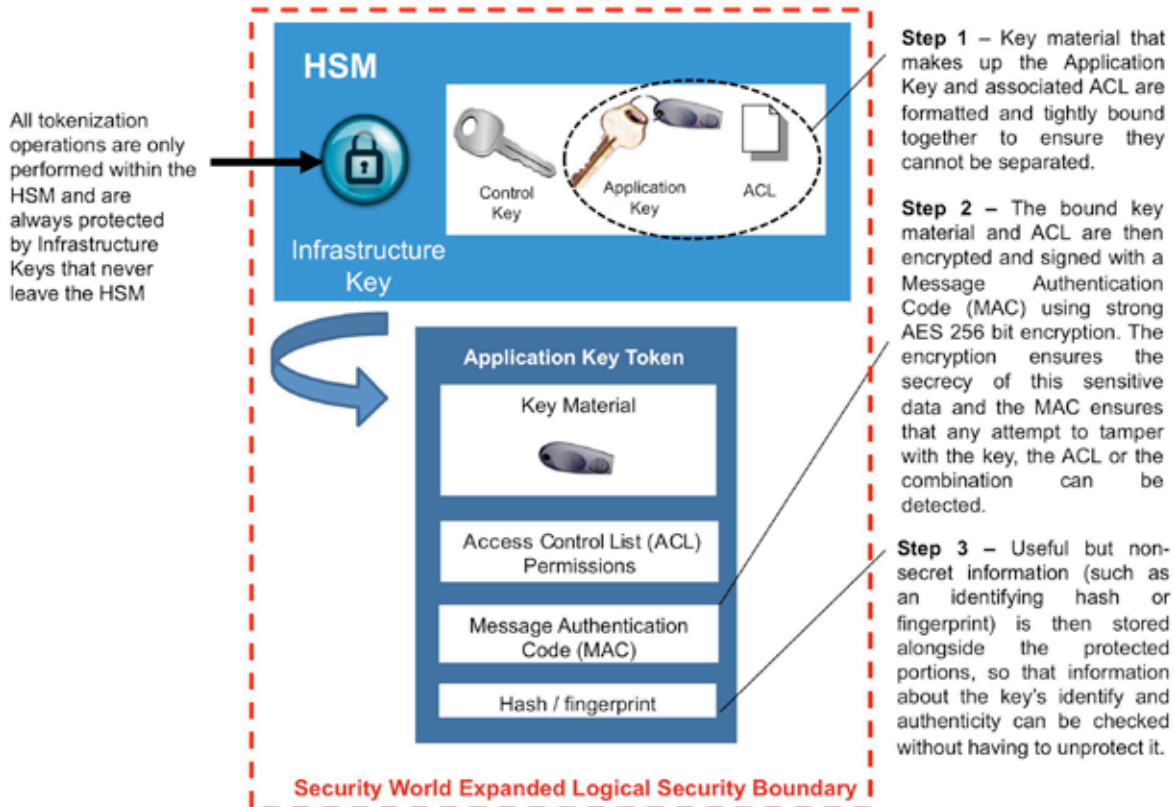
All tokenization operations are only performed within the HSM and are always protected by Infrastructure Keys that never leave the HSM

HSM

Infrastructure Key

Control Key

Application Key

ACL

Application Key Token

Key Material

Access Control List (ACL) Permissions

Message Authentication Code (MAC)

Hash / fingerprint

Security World Expanded Logical Security Boundary

**Step 1** – Key material that makes up the Application Key and associated ACL are formatted and tightly bound together to ensure they cannot be separated.

**Step 2** – The bound key material and ACL are then encrypted and signed with a Message Authentication Code (MAC) using strong AES 256 bit encryption. The encryption ensures the secrecy of this sensitive data and the MAC ensures that any attempt to tamper with the key, the ACL or the combination can be detected.

**Step 3** – Useful but non-secret information (such as an identifying hash or fingerprint) is then stored alongside the protected portions, so that information about the key's identify and authenticity can be checked without having to unprotect it.